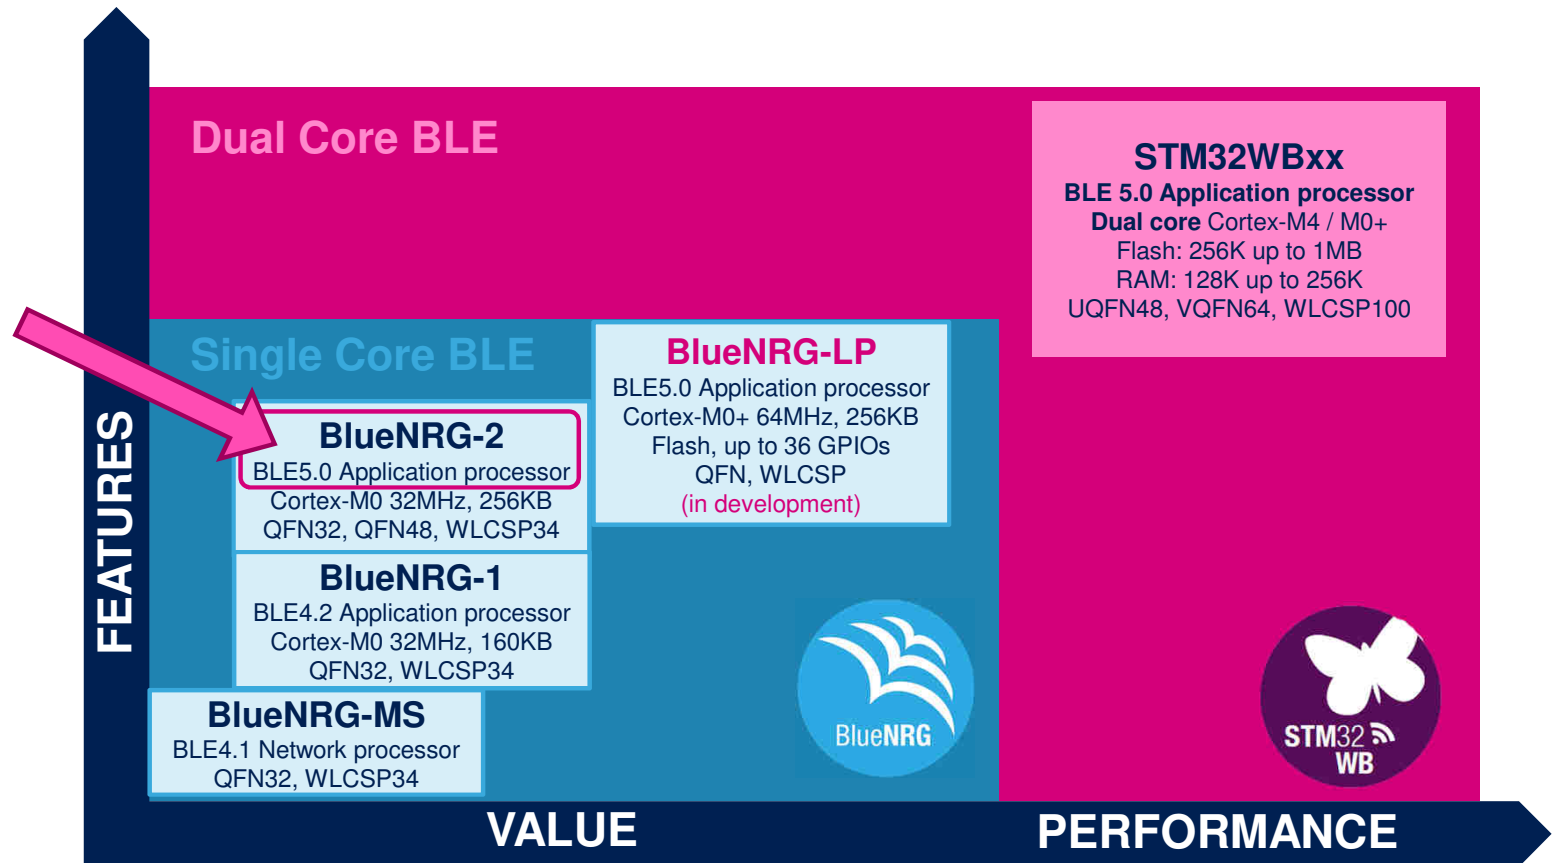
Dual Core BLE

STM32WBxx
BLE 5.0 Application processor
Dual core Cortex-M4 / M0+
Flash: 256K up to 1MB
RAM: 128K up to 256K
UQFN48, VQFN64, WLCSP100

Single Core BLE

BlueNRG-LP
BLE5.0 Application processor
Cortex-M0+ 64MHz, 256KB
Flash, up to 36 GPIOs
QFN, WLCSP
(in development)

BlueNRG-2
BLE5.0 Application processor
Cortex-M0 32MHz, 256KB
QFN32, QFN48, WLCSP34

BlueNRG-1
BLE4.2 Application processor
Cortex-M0 32MHz, 160KB
QFN32, WLCSP34

BlueNRG-MS
BLE4.1 Network processor
QFN32, WLCSP34

BlueNRG

STM32
WB

FEATURES

VALUE

PERFORMANCE